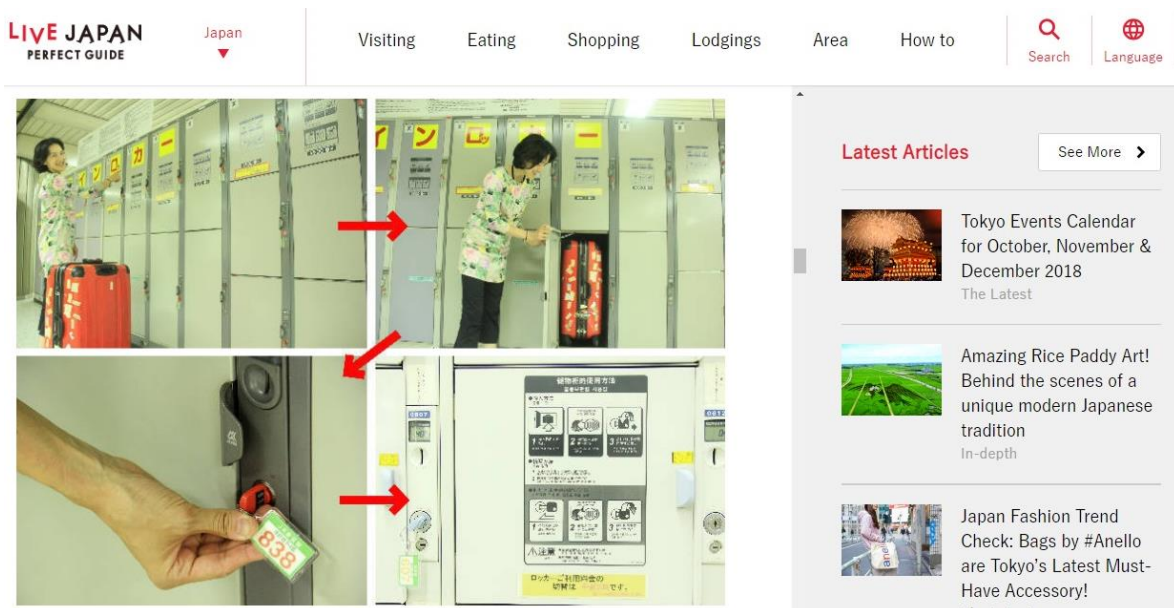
LIVE JAPAN
PERFECT GUIDE

Japan

Visiting Eating Shopping Lodgings Area How to

Search Language

イ ン ロ ッ カ ー

838

Latest Articles

See More

Tokyo Events Calendar for October, November & December 2018

The Latest

Amazing Rice Paddy Art! Behind the scenes of a unique modern Japanese tradition

In-depth

Japan Fashion Trend Check: Bags by #Anello are Tokyo's Latest Must-Have Accessory!